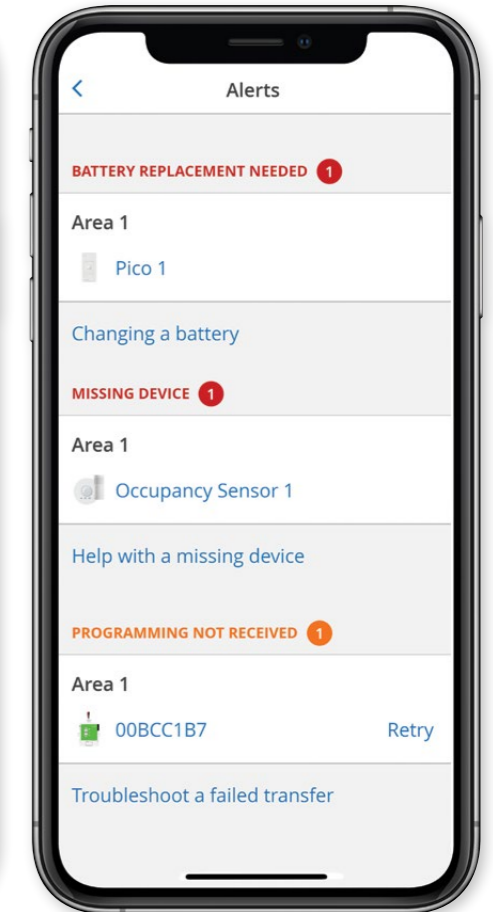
<

Alerts

BATTERY REPLACEMENT NEEDED 1

Area 1

Pico 1

Changing a battery

MISSING DEVICE 1

Area 1

Occupancy Sensor 1

Help with a missing device

PROGRAMMING NOT RECEIVED 1

Area 1

00BCC1B7

Retry

Troubleshoot a failed transfer